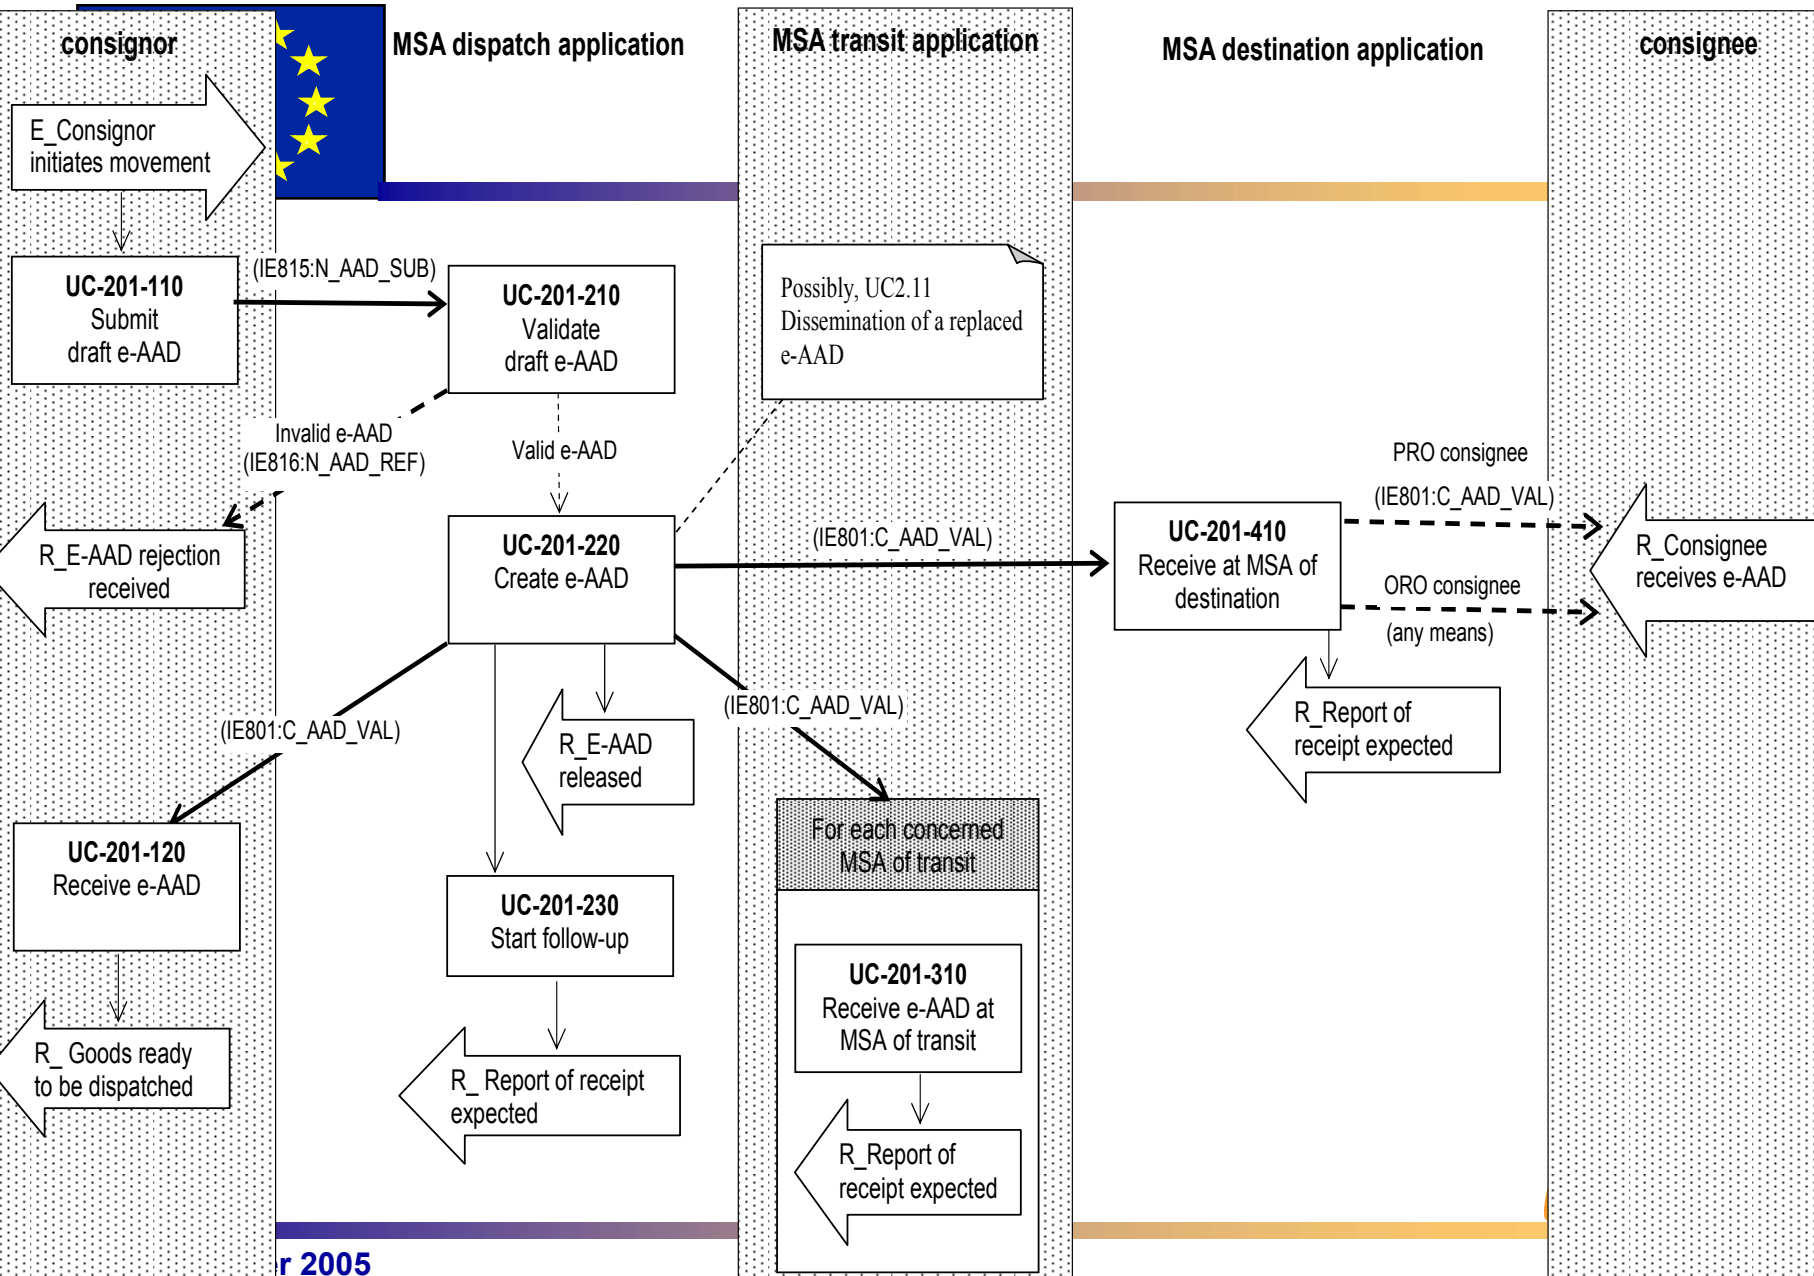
consignor

MSA dispatch application

MSA transit application

MSA destination application

consignee

E_Consignor initiates movement

UC-201-110 Submit draft e-AAD

(IE815:N_AAD_SUB)

UC-201-210 Validate draft e-AAD

Possibly, UC2.11 Dissemination of a replaced e-AAD

Invalid e-AAD (IE816:N_AAD_REF)

Valid e-AAD

PRO consignee

(IE801:C_AAD_VAL)

R_E-AAD rejection received

UC-201-220 Create e-AAD

(IE801:C_AAD_VAL)

UC-201-410 Receive at MSA of destination

R_Consignee receives e-AAD

ORO consignee

(any means)

(IE801:C_AAD_VAL)

(IE801:C_AAD_VAL)

R_E-AAD released

R_Report of receipt expected

For each concerned MSA of transit

UC-201-120 Receive e-AAD

UC-201-230 Start follow-up

UC-201-310 Receive e-AAD at MSA of transit

R_ Goods ready to be dispatched

R_ Report of receipt expected

R_Report of receipt expected

r 2005